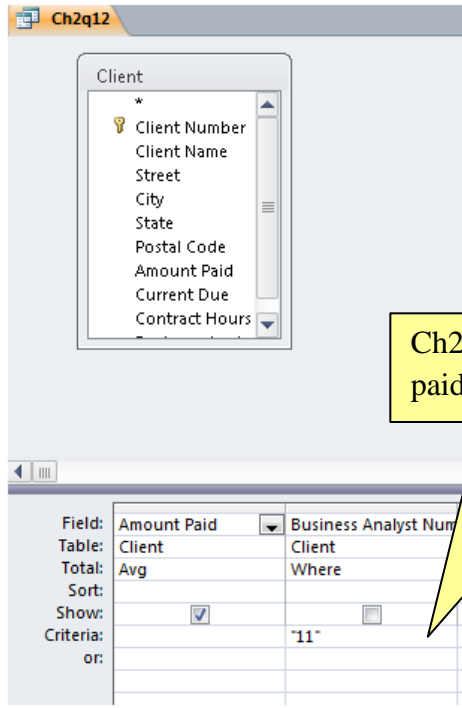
Ch2q12

Client

*

Client Number

Client Name

Street

City

State

Postal Code

Amount Paid

Current Due

Contract Hours

Ch2 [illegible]

paid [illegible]

| Field: | Amount Paid | Business Analyst Num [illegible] |
|---|---|---|
| Table: | Client | Client |
| Total: | Avg | Where |
| Sort: | | |
| Show: | ☑ | ☐ |
| Criteria: | | "11" |
| or: | | |